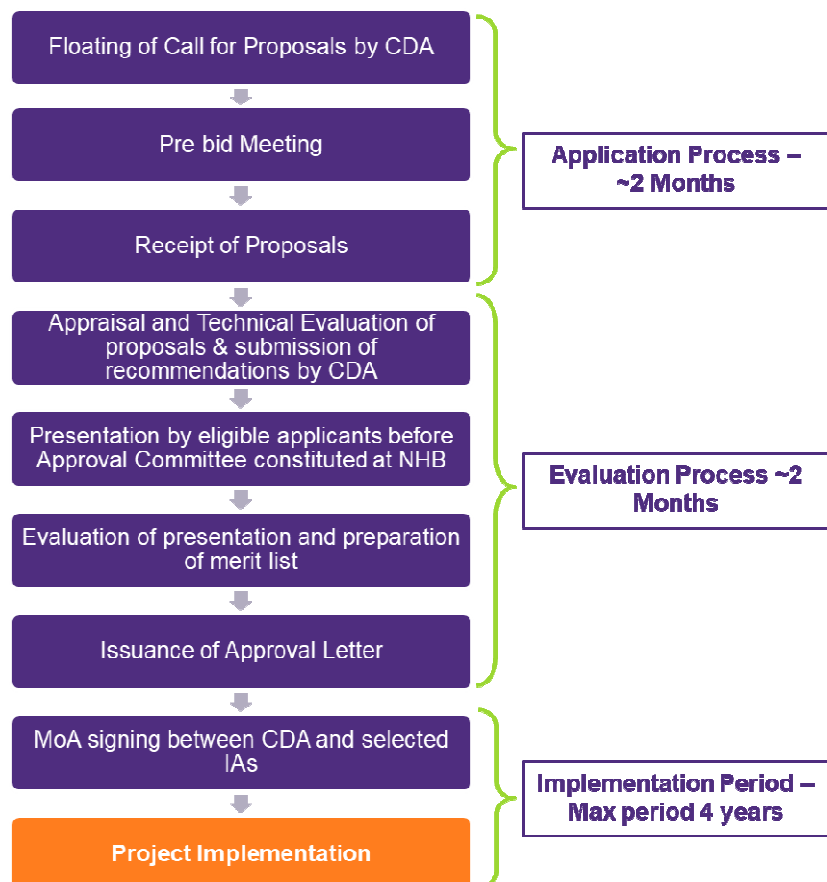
Floating of Call for Proposals by CDA

Pre bid Meeting

Receipt of Proposals

Application Process – ~2 Months

Appraisal and Technical Evaluation of proposals & submission of recommendations by CDA

Presentation by eligible applicants before Approval Committee constituted at NHB

Evaluation of presentation and preparation of merit list

Issuance of Approval Letter

Evaluation Process ~2 Months

MoA signing between CDA and selected IAs

Project Implementation

Implementation Period – Max period 4 years